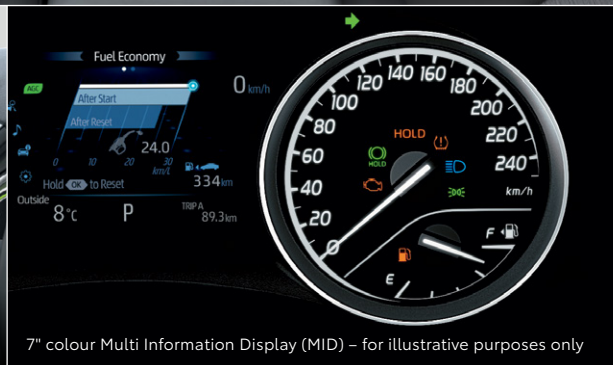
Fuel Economy

ABC

After Start

After Reset

0 km/h

24.0

0 10 20 30 km/L

Hold OK to Reset

334 km

Outside

8°C

P

TRIP A 89.3 km

120 140 160 180

100 200

80 220

60 240

40

20

0

HOLD

HOLD

km/h

F

E

7" colour Multi Information Display (MID) – for illustrative purposes only